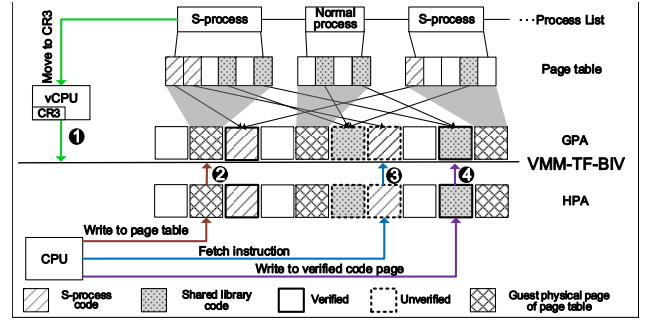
S-process

Normal process

S-process

Process List

Move to CR3

Page table

vCPU

CR3

❶

GPA

VMM-TF-BIV

❷

❸

❹

HPA

Write to page table

CPU

Fetch instruction

Write to verified code page

S-process code

Shared library code

Verified

Unverified

Guest physical page of page table